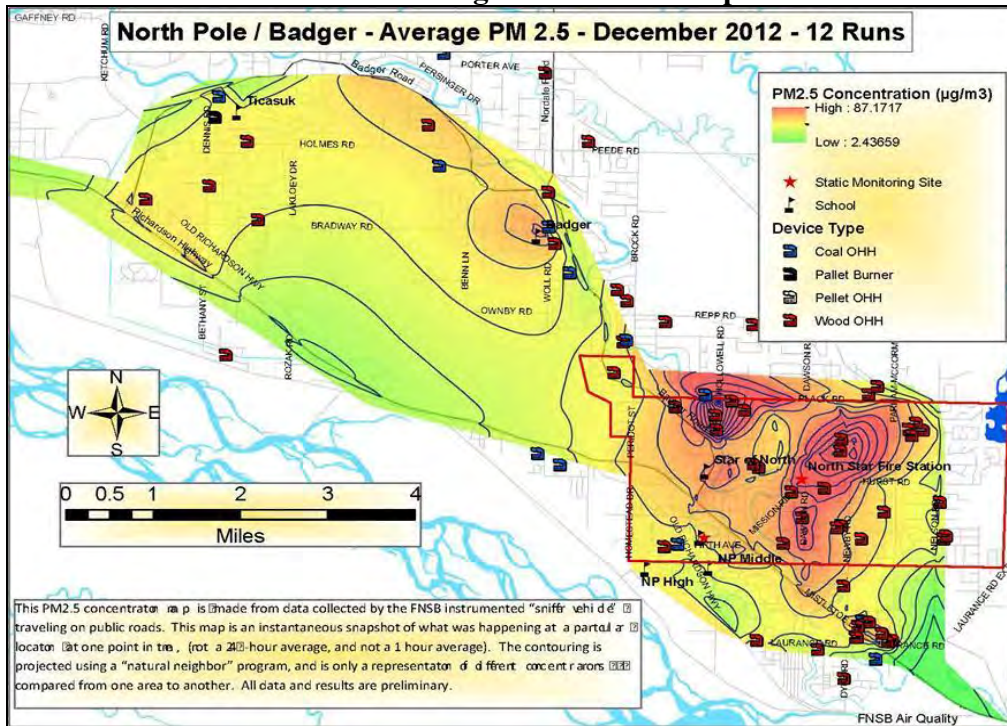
North Pole / Badger - Average PM 2.5 - December 2012 - 12 Runs

GAFFNEY RD
KETCHUM RD
PORTER AVE
Badger Road
PERSINGER DR
Nordale Rd
Ticasuk
DENNIS RD
HOLMES RD
PEEDE RD
LAKLOEY DR
OLD RICHARDSON HWY
Richardson Highway
BRADWAY RD
Badger
BROCK RD
BENN LN
WOLL RD
OWNBY RD
BETHANY ST
ROZAK RD
REPP RD
HOLLOWELL RD
DAWSON RD
PLACK RD
PARKS/MCCORMICK
Star of North
North Star Fire Station
HURST RD
MISSION RD
NP Middle
NP High
HOMESTEAD RD
LAURANCE RD
LAURANCE RD EXT
FNSB Air Quality

PM2.5 Concentration (µg/m3)
High : 87.1717
Low : 2.43659
Static Monitoring Site
School
Device Type
Coal OHH
Pallet Burner
Pellet OHH
Wood OHH

N
W
E
S

0 0.5 1 2 3 4
Miles

This PM2.5 concentraton map is made from data collected by the FNSB instrumented "sniffer vehicle" traveling on public roads. This map is an instantaneous snapshot of what was happening at a particular locaton at one point in time, (not a 24-hour average, and not a 1 hour average). The contouring is projected using a "natural neighbor" program, and is only a representaton of different concentrations compared from one area to another. All data and results are preliminary.